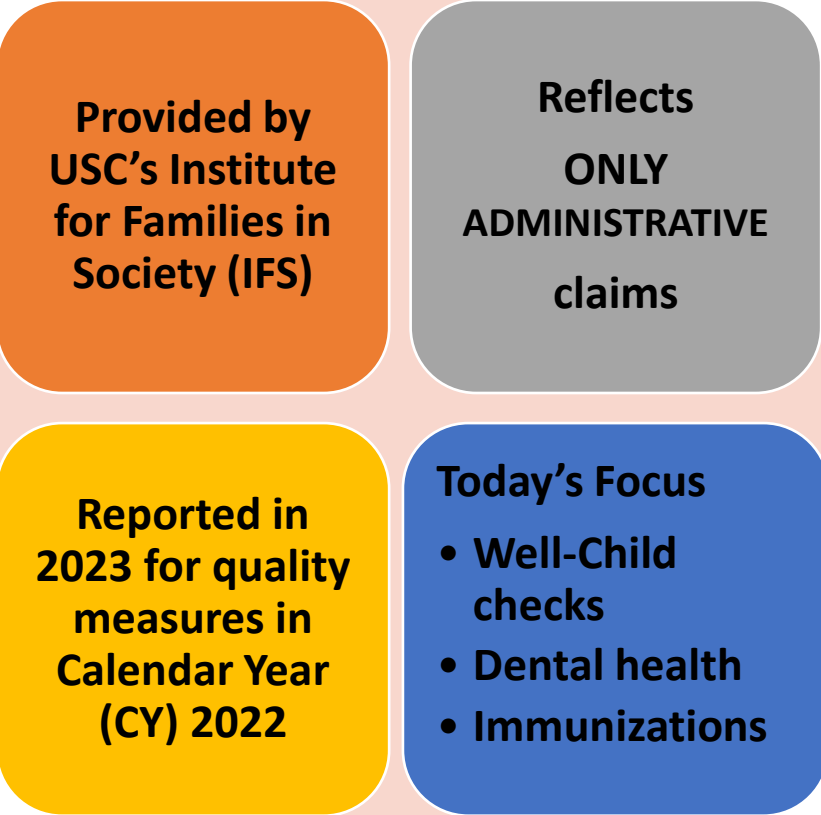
Provided by USC’s Institute for Families in Society (IFS)

Reflects ONLY ADMINISTRATIVE claims

Reported in 2023 for quality measures in Calendar Year (CY) 2022

Today’s Focus
• Well-Child checks
• Dental health
• Immunizations